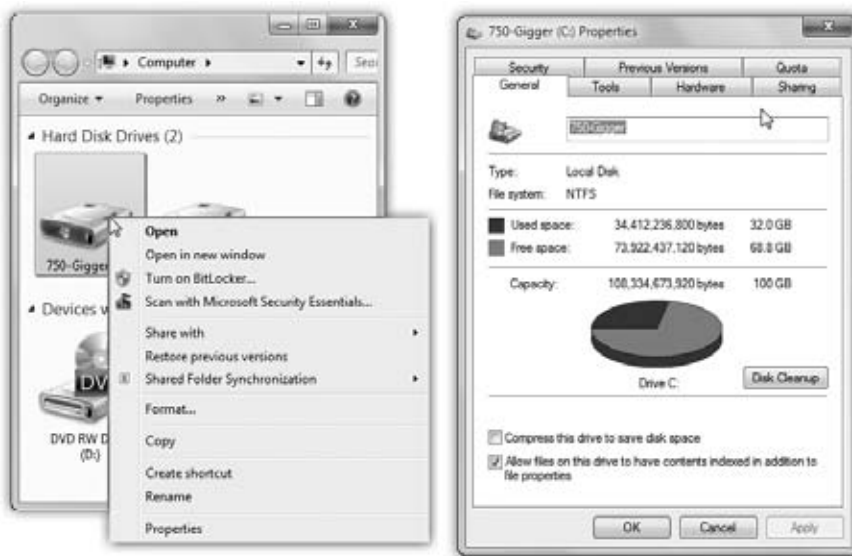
Computer ▸

Sea

Organize ▾ Properties »

Hard Disk Drives (2)

750-Gigger

Devices w

DVD RW D (D:)

Open
Open in new window
Turn on BitLocker...
Scan with Microsoft Security Essentials...
Share with
Restore previous versions
Shared Folder Synchronization
Format...
Copy
Create shortcut
Rename
Properties

750-Gigger (C:) Properties

Security | Previous Versions | Quota
General | Tools | Hardware | Sharing

750-Gigger

Type: Local Disk
File system: NTFS

| | | |
|---|---|---|
| Used space: | 34,412,236,800 bytes | 32.0 GB |
| Free space: | 73,922,437,120 bytes | 68.8 GB |
| Capacity: | 108,334,673,920 bytes | 100 GB |

Drive C:

Disk Cleanup

Compress this drive to save disk space
Allow files on this drive to have contents indexed in addition to file properties

OK Cancel Apply